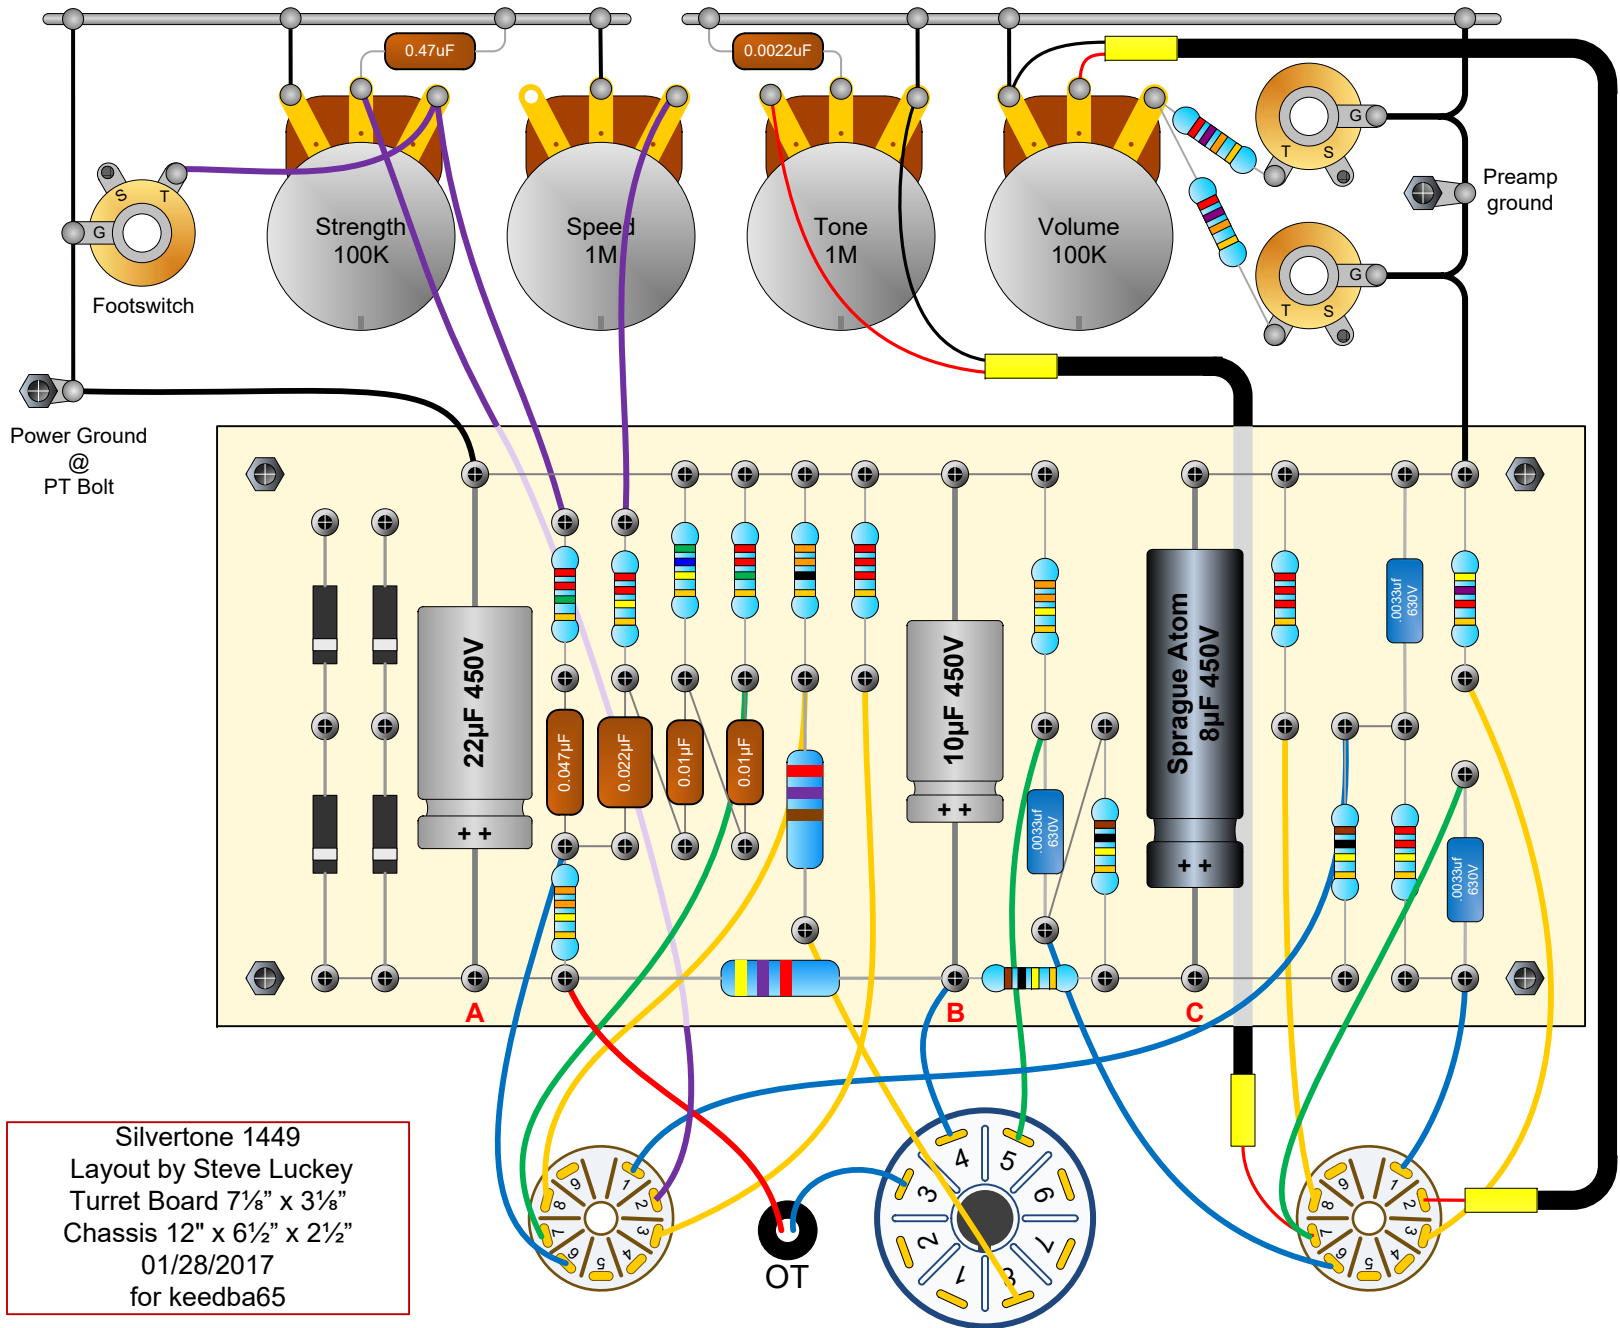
0.47uF

0.0022uF

Strength
100K

Speed
1M

Tone
1M

Volume
100K

S T
G
Footswitch

G
T S

Preamp ground

G
T S

Power Ground
@
PT Bolt

22µF 450V
+ +

0.047µF
0.022µF
0.01µF
0.01µF

10µF 450V
+ +

.0033uf 630V

Sprague Atom
8µF 450V
+ +

.0033uf 630V

.0033uf 630V

A
B
C

Silvertone 1449
Layout by Steve Luckey
Turret Board 7⅛" x 3⅛"
Chassis 12" x 6½" x 2½"
01/28/2017
for keedba65

1 2 3 4 5 6 7 8 9

OT

4 5 6 7 8 1 2 3

1 2 3 4 5 6 7 8 9